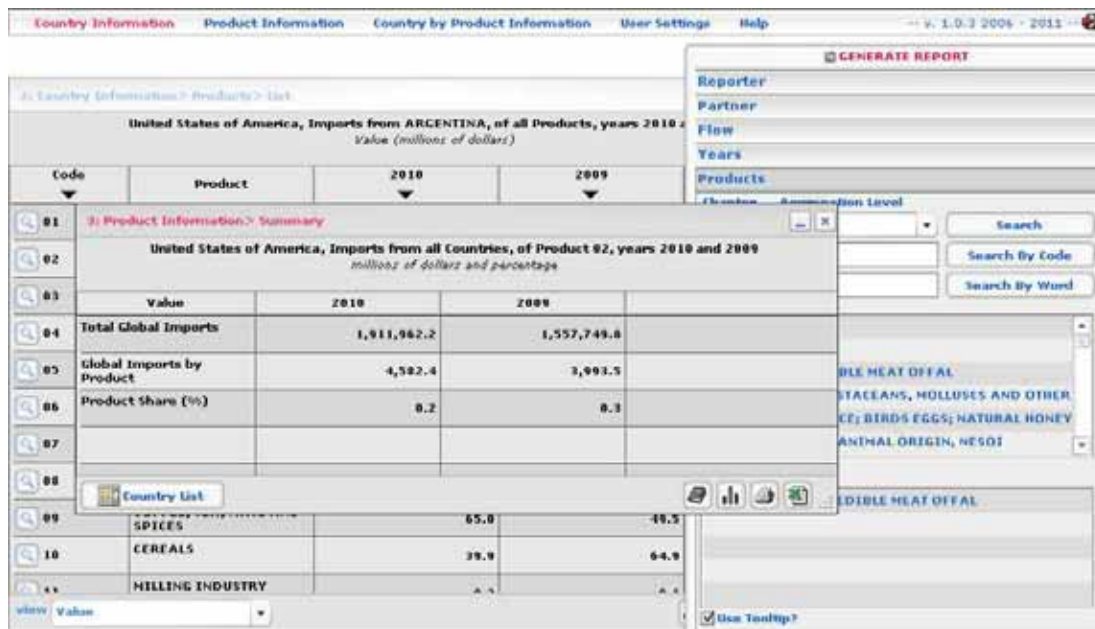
Country Information   Product Information   Country by Product Information   User Settings   Help   -- v. 1.0.3 2006 - 2011 --

GENERATE REPORT

Reporter
Partner
Flow
Years
Products
Chapter   Aggregation Level

Search
Search By Code
Search By Word

BLE MEAT OFFAL
STACEANS, MOLLUSES AND OTHER
CE; BIRDS EGGS; NATURAL HONEY
ANIMAL ORIGIN, NESOI

EDIBLE MEAT OFFAL

Use ToolTip?

2: Country Information> Products> List

United States of America, Imports from ARGENTINA, of all Products, years 2010 a
Value (millions of dollars)

| Code | Product | 2010 | 2009 |
|---|---|---|---|
| 01 | | | |
| 02 | | | |
| 03 | | | |
| 04 | | | |
| 05 | | | |
| 06 | | | |
| 07 | | | |
| 08 | | | |
| 09 | SPICES | 65.0 | 46.5 |
| 10 | CEREALS | 39.9 | 64.9 |
| 11 | MILLING INDUSTRY | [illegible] | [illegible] |

view Value

3: Product Information> Summary

United States of America, Imports from all Countries, of Product 02, years 2010 and 2009
millions of dollars and percentage

| Value | 2010 | 2009 | |
|---|---|---|---|
| Total Global Imports | 1,911,962.2 | 1,557,749.8 | |
| Global Imports by Product | 4,582.4 | 3,993.5 | |
| Product Share (%) | 0.2 | 0.3 | |
| | | | |

Country List